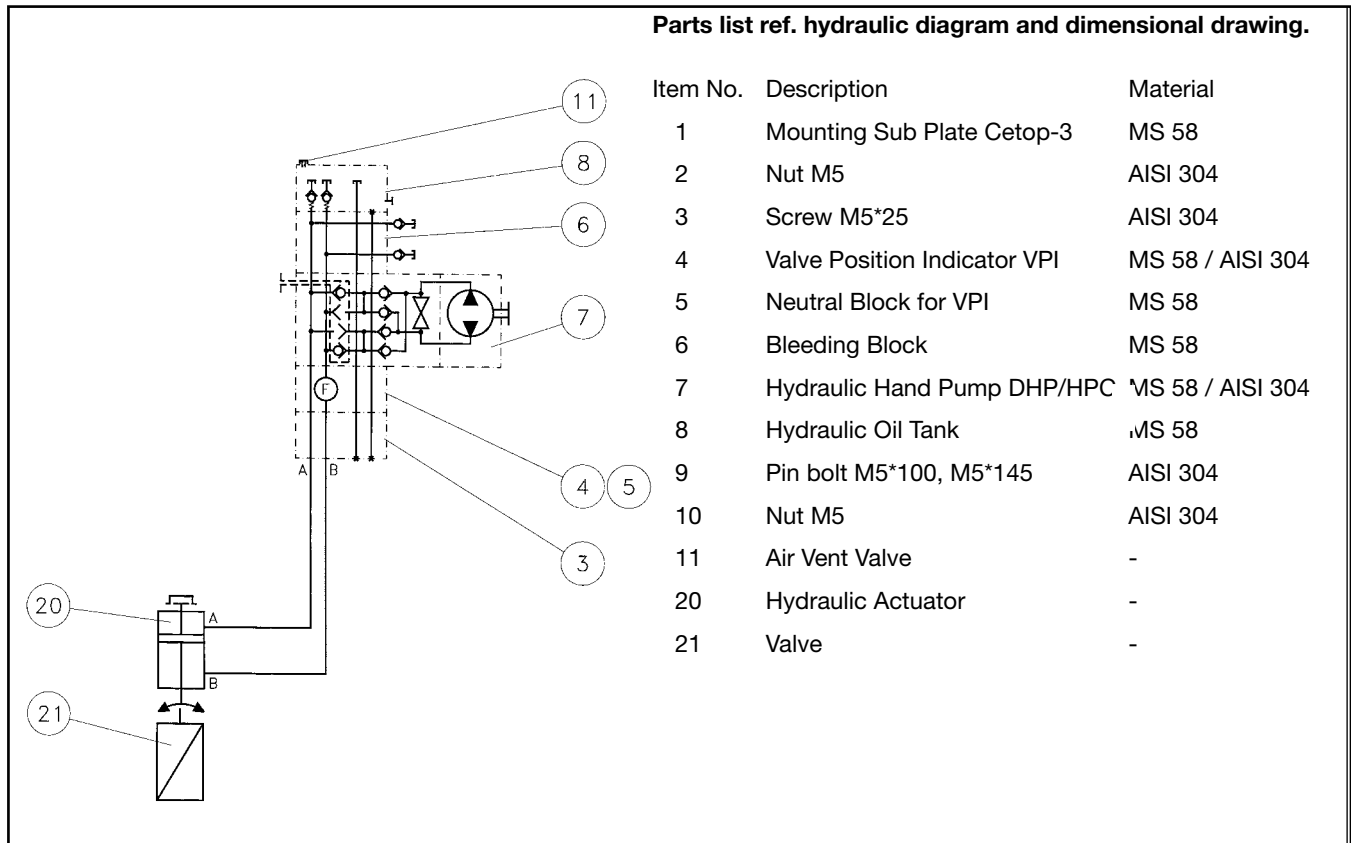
11

8

6

7

F

A B

4 5

3

20

A

B

21

**Parts list ref. hydraulic diagram and dimensional drawing.**

| Item No. | Description | Material |
|---|---|---|
| 1 | Mounting Sub Plate Cetop-3 | MS 58 |
| 2 | Nut M5 | AISI 304 |
| 3 | Screw M5*25 | AISI 304 |
| 4 | Valve Position Indicator VPI | MS 58 / AISI 304 |
| 5 | Neutral Block for VPI | MS 58 |
| 6 | Bleeding Block | MS 58 |
| 7 | Hydraulic Hand Pump DHP/HPC | MS 58 / AISI 304 |
| 8 | Hydraulic Oil Tank | MS 58 |
| 9 | Pin bolt M5*100, M5*145 | AISI 304 |
| 10 | Nut M5 | AISI 304 |
| 11 | Air Vent Valve | - |
| 20 | Hydraulic Actuator | - |
| 21 | Valve | - |